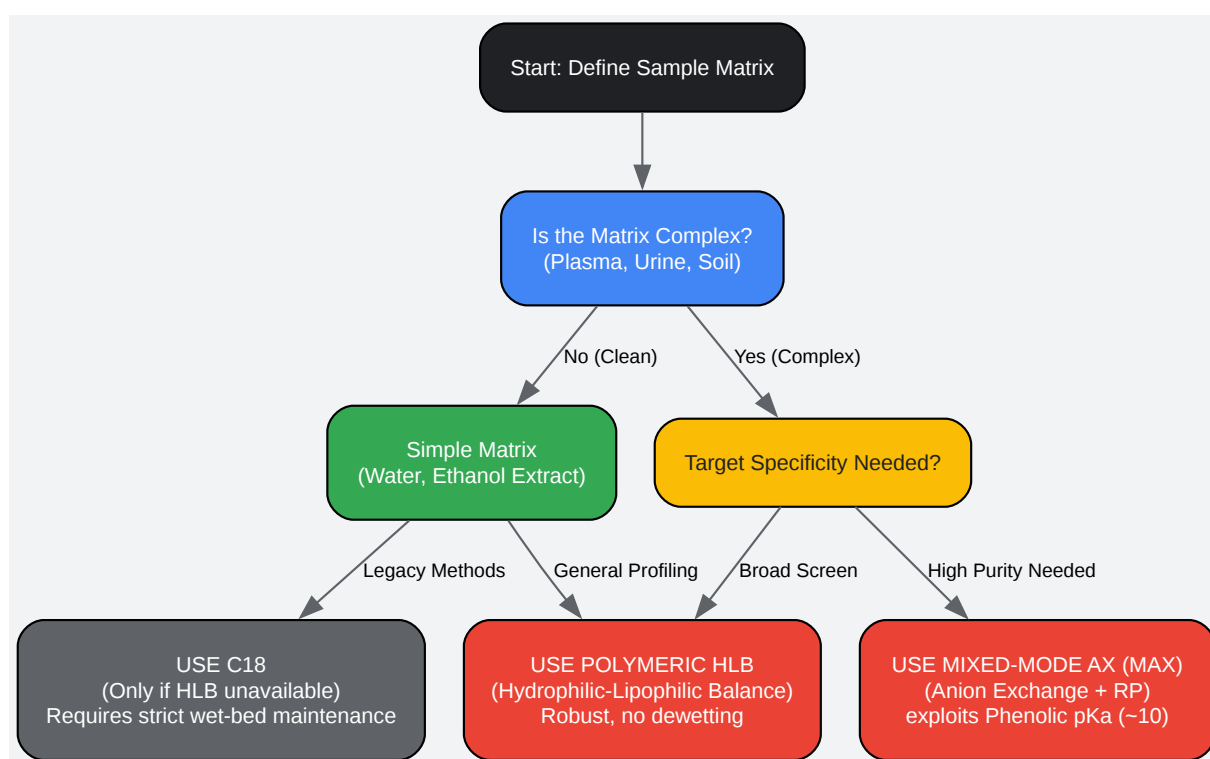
Start: Define Sample Matrix

Is the Matrix Complex?
(Plasma, Urine, Soil)

No (Clean)

Yes (Complex)

Simple Matrix
(Water, Ethanol Extract)

Target Specificity Needed?

Legacy Methods

General Profiling

Broad Screen

High Purity Needed

USE C18
(Only if HLB unavailable)
Requires strict wet-bed maintenance

USE POLYMERIC HLB
(Hydrophilic-Lipophilic Balance)
Robust, no dewetting

USE MIXED-MODE AX (MAX)
(Anion Exchange + RP)
exploits Phenolic pKa (~10)